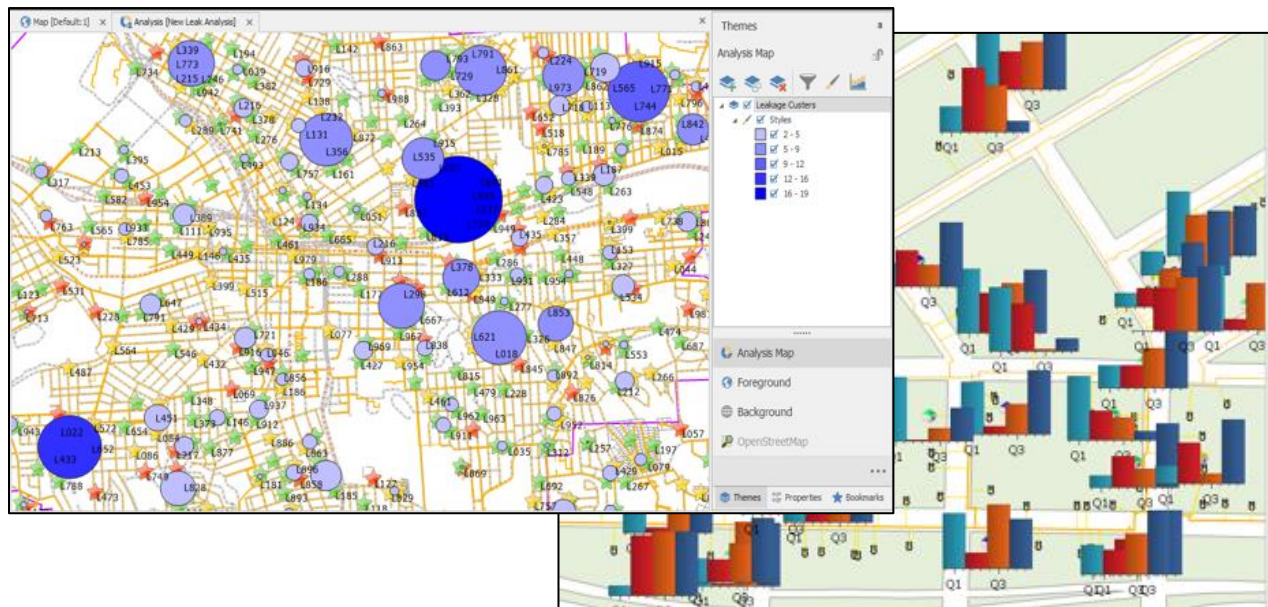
Map [Default:1] × Analysis [New Leak Analysis] ×

Themes

Analysis Map

Leakage Custers
Styles
2 - 5
5 - 9
9 - 12
12 - 16
16 - 19

Analysis Map
Foreground
Background
OpenStreetMap

Themes Properties Bookmarks

L339 L773 L215 L194 L742 L863 L791 L861 L224 L719 L915 L565 L744 L771 L131 L356 L232 L535 L022 L433 L621 L018 L853 L378 L612 L296 L667 L842

Q1 Q3 Q1 Q3 Q1 Q3 Q1 Q3 Q1 Q3 Q1 Q3 Q1 Q3